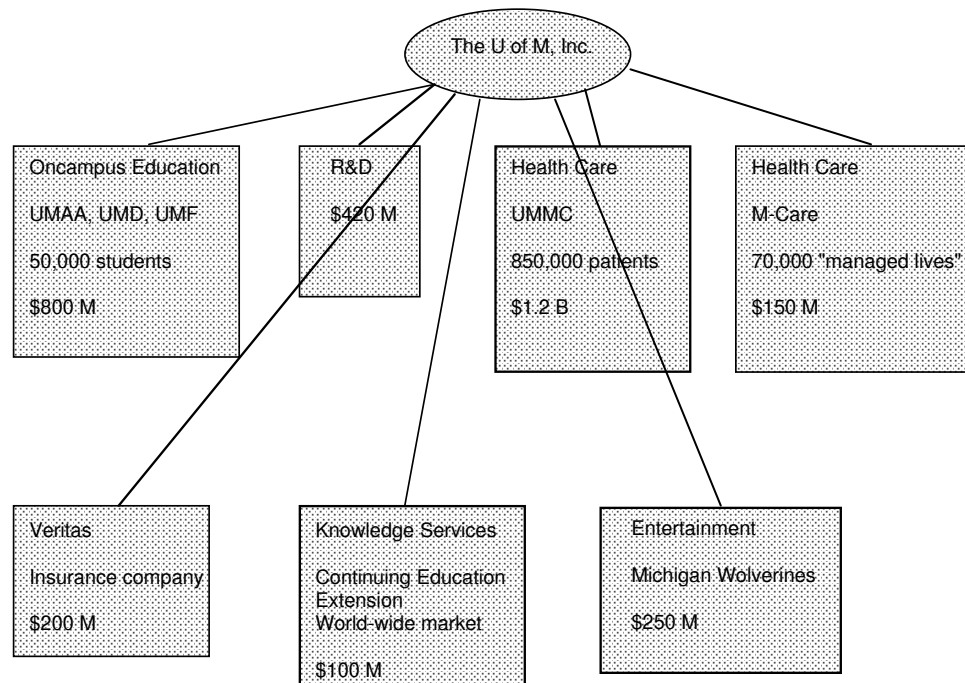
The U of M, Inc.

Oncampus Education

UMAA, UMD, UMF

50,000 students

$800 M

R&D

$420 M

Health Care

UMMC

850,000 patients

$1.2 B

Health Care

M-Care

70,000 "managed lives"

$150 M

Veritas

Insurance company

$200 M

Knowledge Services

Continuing Education
Extension
World-wide market

$100 M

Entertainment

Michigan Wolverines

$250 M